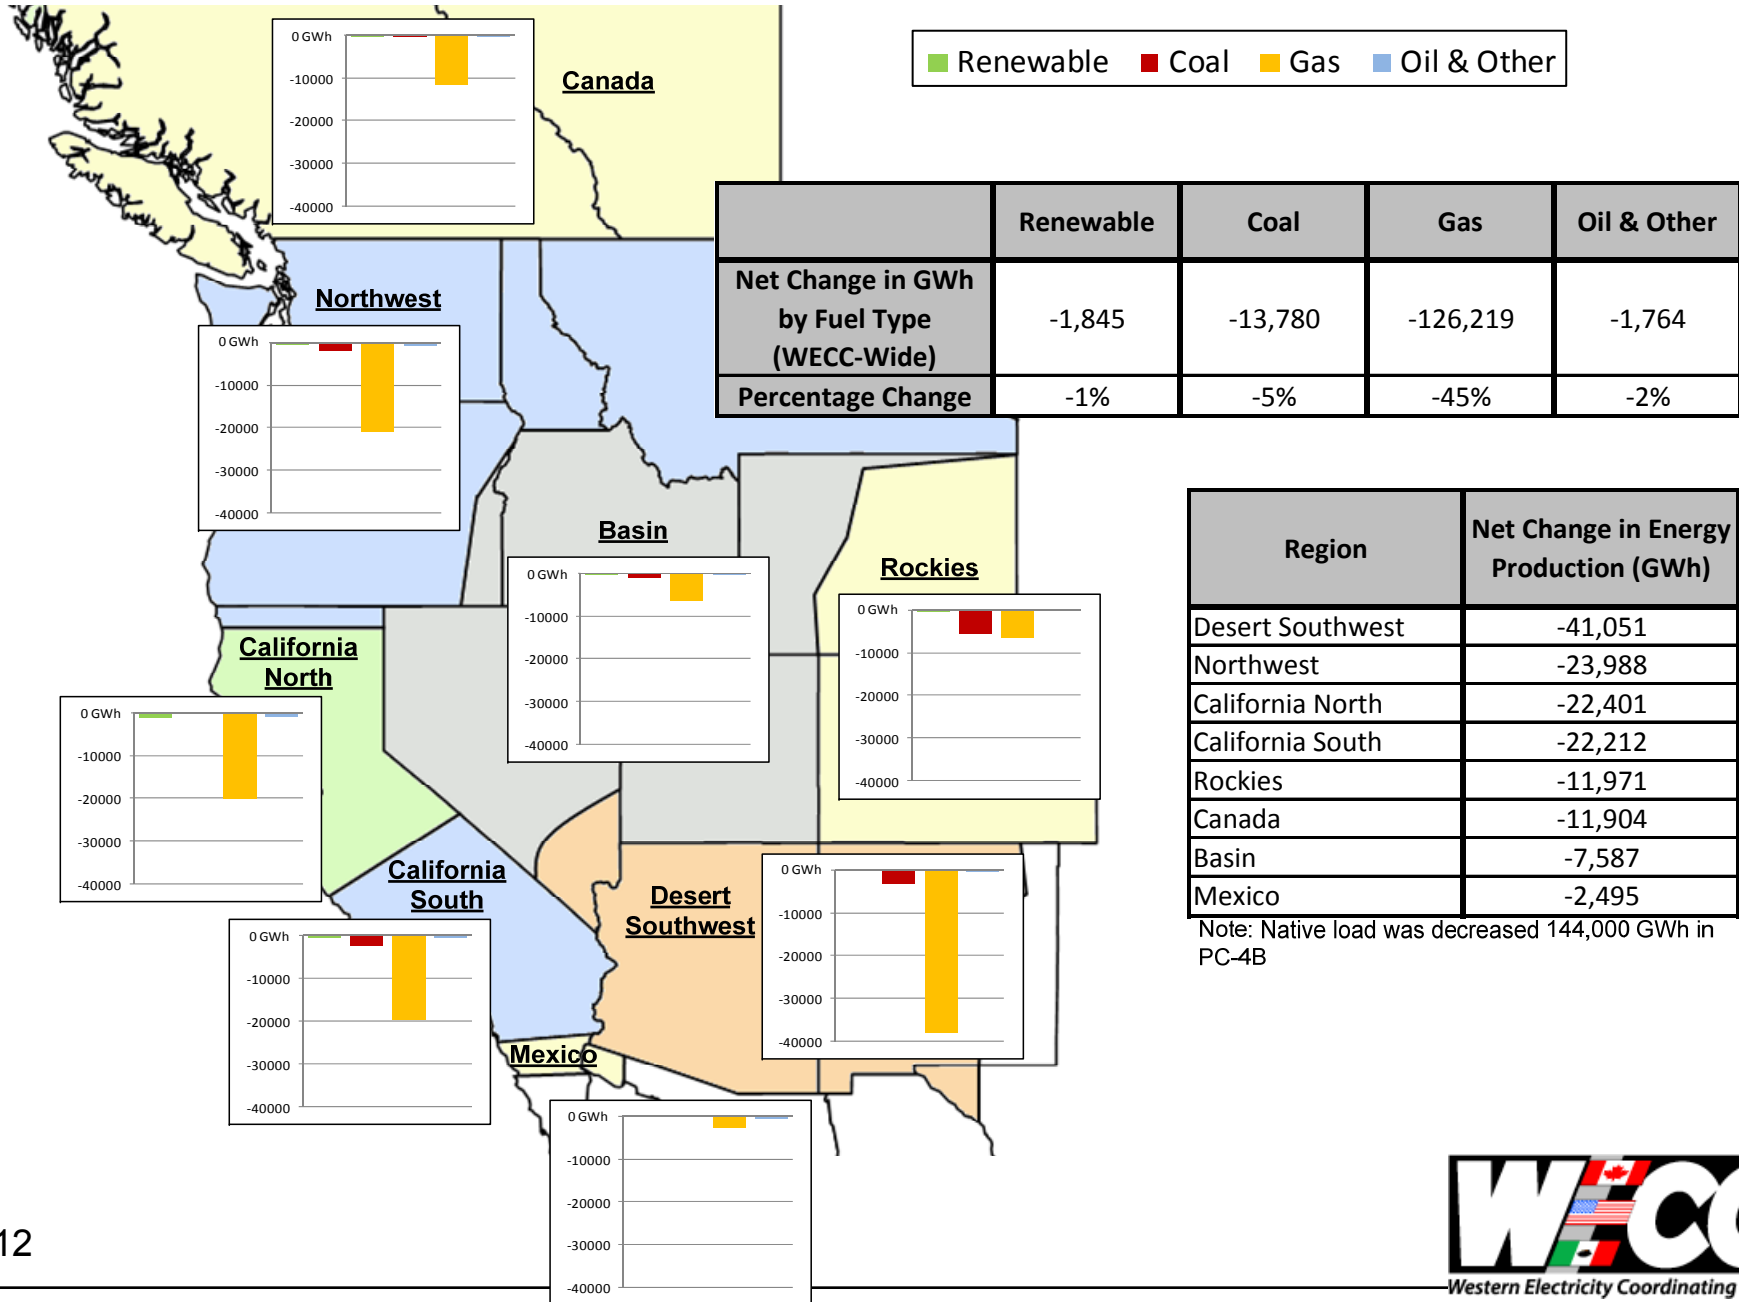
Renewable Coal Gas Oil & Other

0 GWh
-10000
-20000
-30000
-40000

Canada

Northwest

0 GWh
-10000
-20000
-30000
-40000

| | Renewable | Coal | Gas | Oil & Other |
|---|---|---|---|---|
| Net Change in GWh by Fuel Type (WECC-Wide) | -1,845 | -13,780 | -126,219 | -1,764 |
| Percentage Change | -1% | -5% | -45% | -2% |

Basin

0 GWh
-10000
-20000
-30000
-40000

Rockies

0 GWh
-10000
-20000
-30000
-40000

California North

0 GWh
-10000
-20000
-30000
-40000

California South

0 GWh
-10000
-20000
-30000
-40000

Desert Southwest

0 GWh
-10000
-20000
-30000
-40000

Mexico

0 GWh
-10000
-20000
-30000
-40000

| Region | Net Change in Energy Production (GWh) |
|---|---|
| Desert Southwest | -41,051 |
| Northwest | -23,988 |
| California North | -22,401 |
| California South | -22,212 |
| Rockies | -11,971 |
| Canada | -11,904 |
| Basin | -7,587 |
| Mexico | -2,495 |

Note: Native load was decreased 144,000 GWh in PC-4B

12

Western Electricity Coordinating